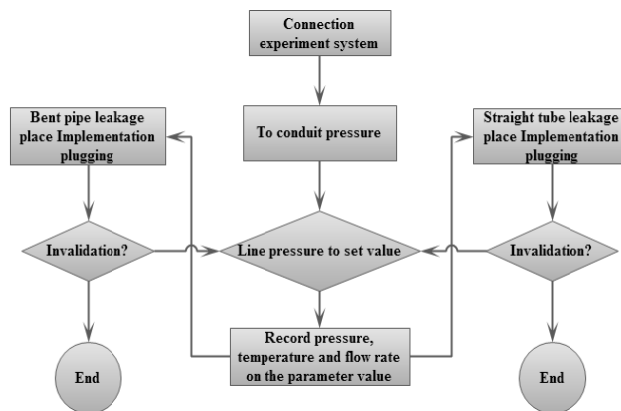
Connection experiment system

Bent pipe leakage place Implementation plugging

To conduit pressure

Straight tube leakage place Implementation plugging

Invalidation?

Line pressure to set value

Invalidation?

Record pressure, temperature and flow rate on the parameter value

End

End